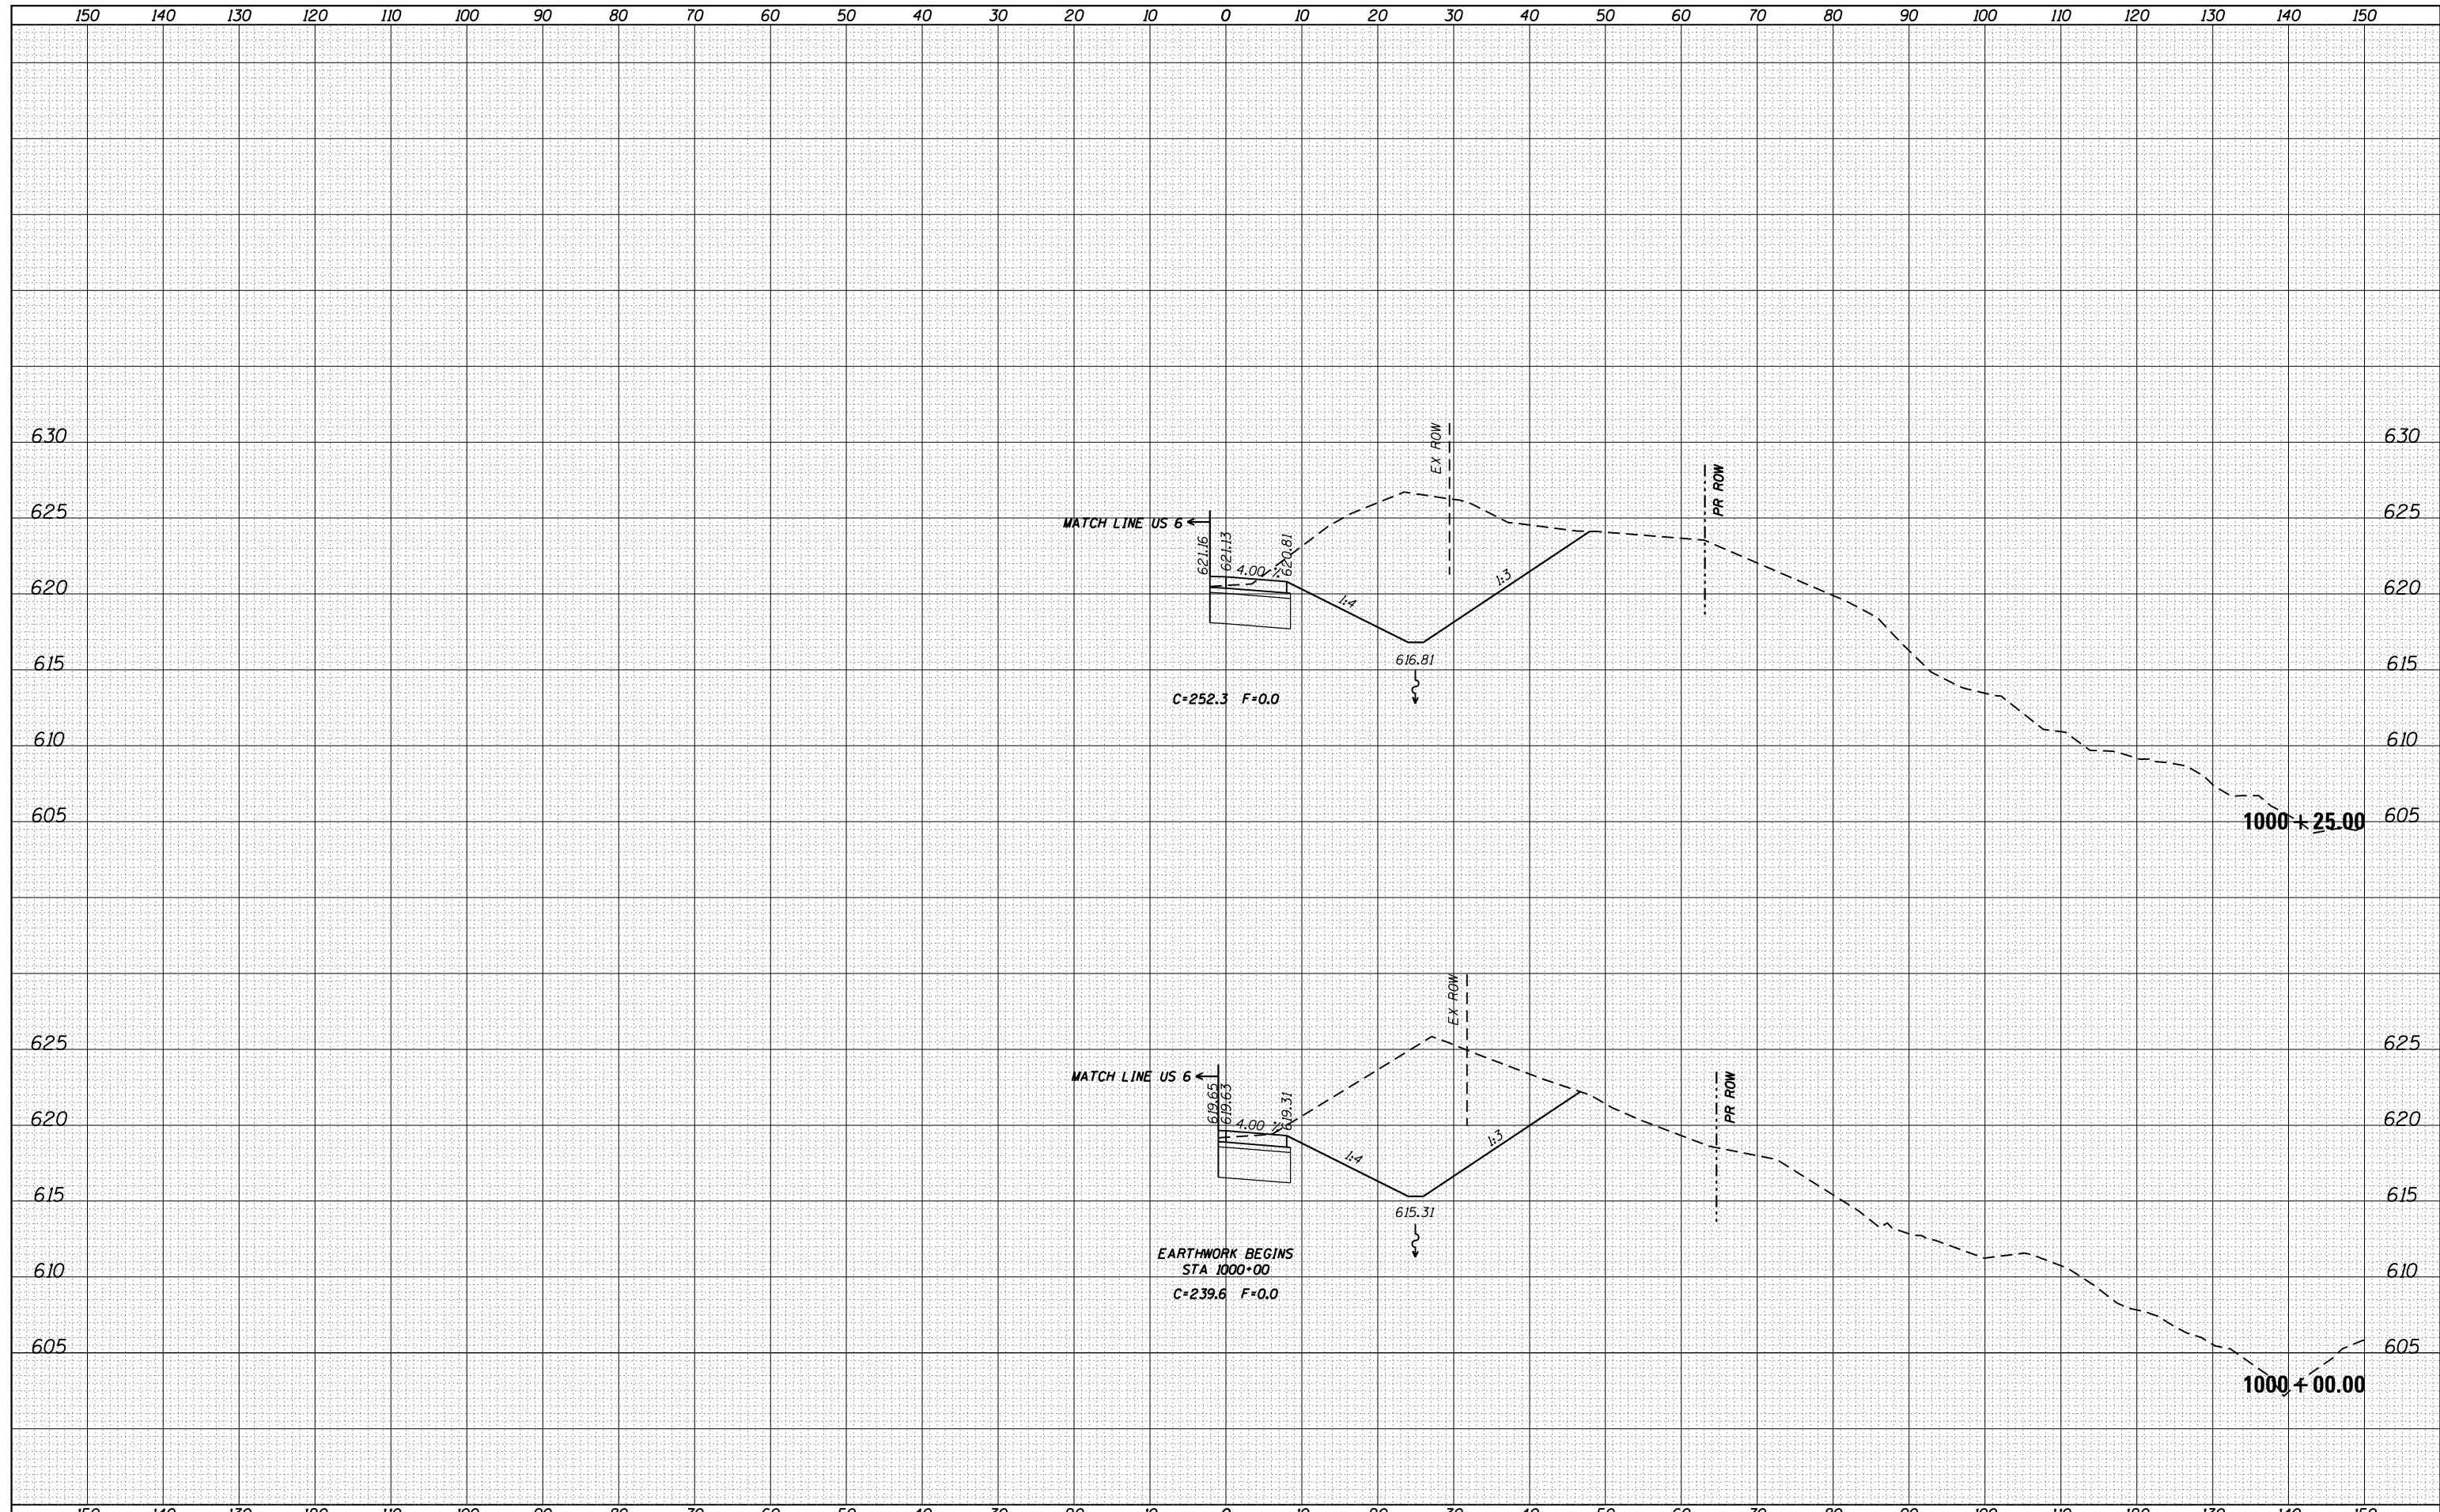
150 140 130 120 110 100 90 80 70 60 50 40 30 20 10 0 10 20 30 40 50 60 70 80 90 100 110 120 130 140 150

630 630
625 625
620 620
615 615
610 610
605 605

EX ROW
PR ROW
MATCH LINE US 6
621.16
621.13
4.00
620.81
1:4
1:3
616.81
C=252.3 F=0.0

1000 + 25.00

625 625
620 620
615 615
610 610
605 605

EX ROW
PR ROW
MATCH LINE US 6
619.65
619.63
4.00
619.31
1:4
1:3
615.31
EARTHWORK BEGINS
STA 1000+00
C=239.6 F=0.0

1000 + 00.00

150 140 130 120 110 100 90 80 70 60 50 40 30 20 10 0 10 20 30 40 50 60 70 80 90 100 110 120 130 140 150